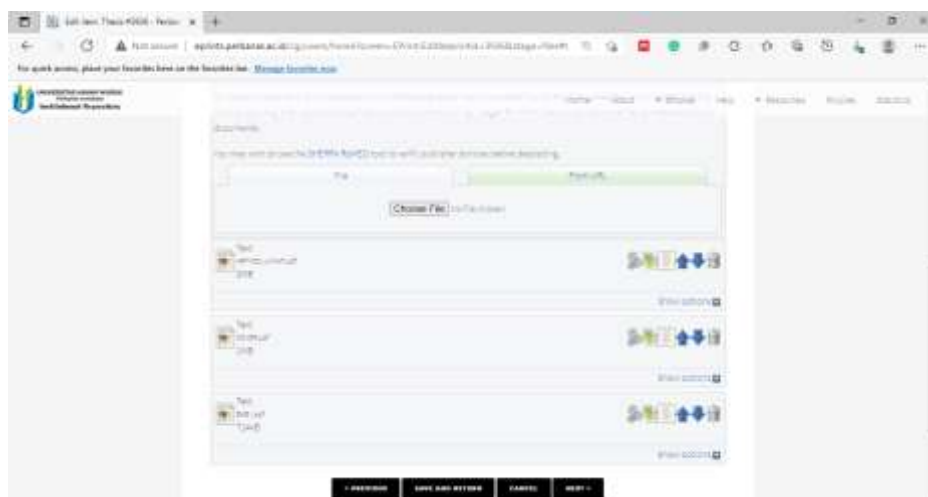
Edit item: Thesis #2606 - Perbar ×

Not secure | eprints.perbanas.ac.id/cgi/users/home?screen=EPrint::Edit&eprintid=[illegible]&stage=files#t

For quick access, place your favorites here on the favorites bar. Manage favorites now

Universitas Hayam Wuruk Perbanas Institutional Repository

Home About Browse Help Resources Policies Statistics

Add files

You may wish to use the SHERPA RoMEO tool to verify publisher policies before depositing.

File

From URL

Choose File No file chosen

Text
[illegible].pdf
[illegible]

Show options

Text
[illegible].pdf
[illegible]

Show options

Text
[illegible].pdf
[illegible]

Show options

< PREVIOUS SAVE AND RETURN CANCEL NEXT >